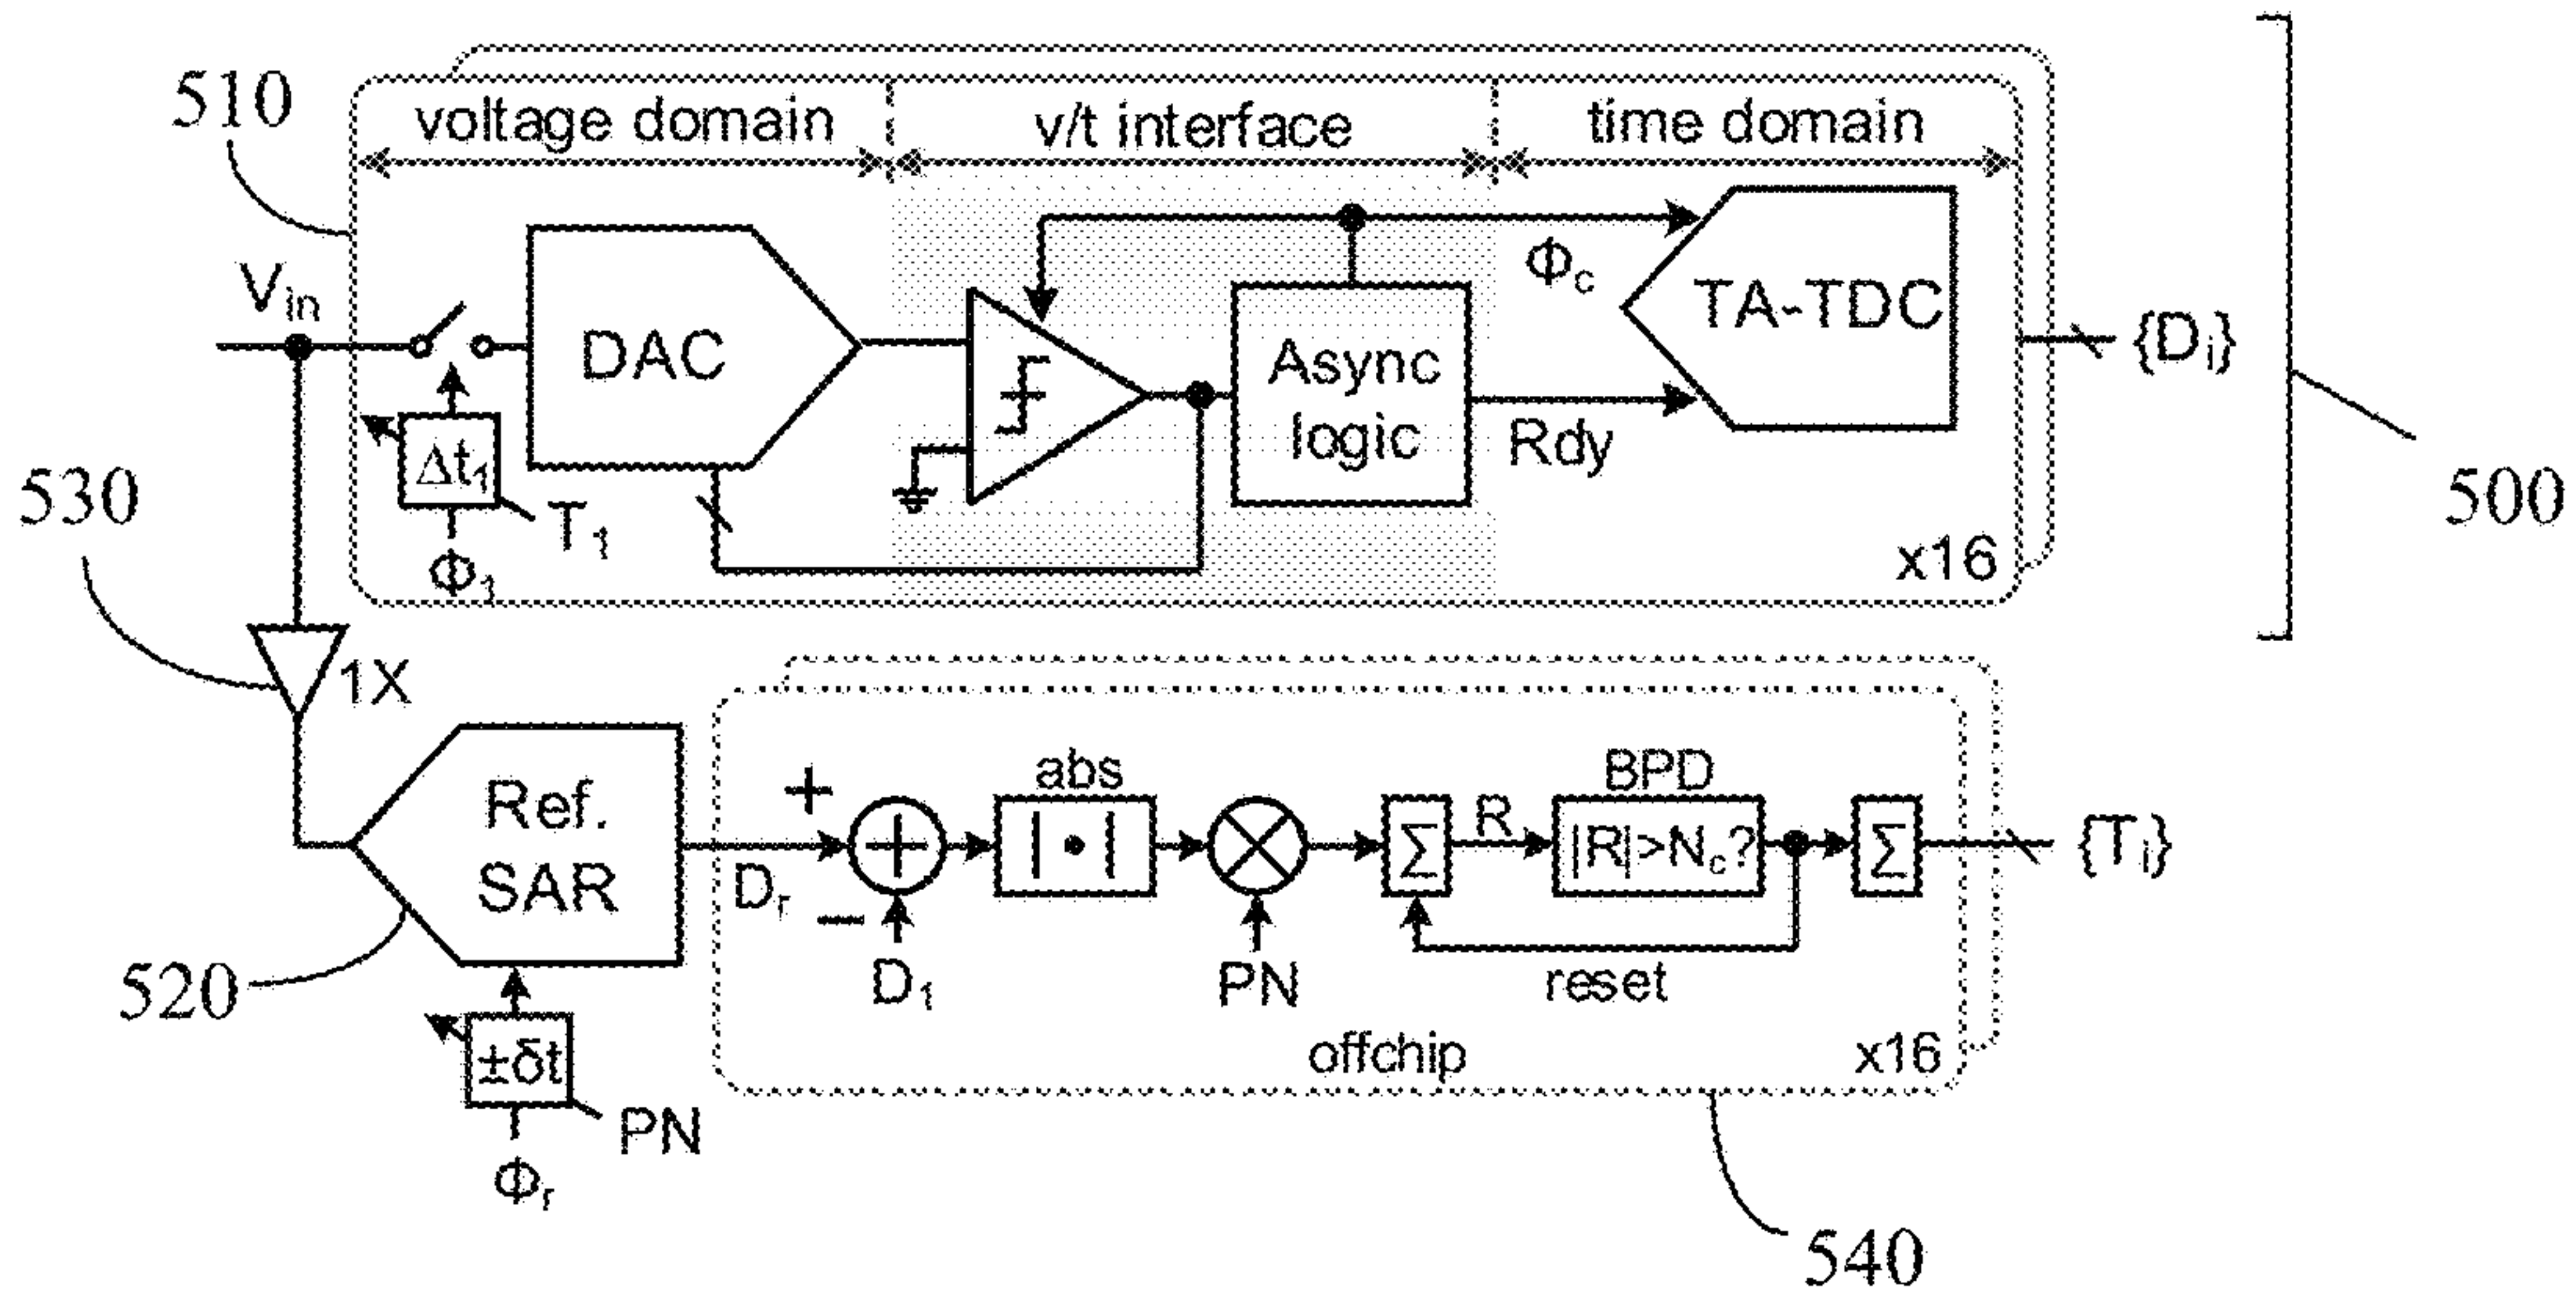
510

voltage domain

v/t interface

time domain

$V_{in}$

DAC

$\Delta t_1$

$T_1$

$\Phi_1$

Async logic

$\Phi_c$

Rdy

TA-TDC

$\{D_i\}$

x16

500

530

1X

Ref. SAR

520

$\pm\delta t$

PN

$\Phi_r$

+

$D_r$

−

$D_1$

abs

$|\bullet|$

PN

$\Sigma$

R

BPD

$|R|>N_c?$

$\Sigma$

$\{T_i\}$

reset

offchip

x16

540